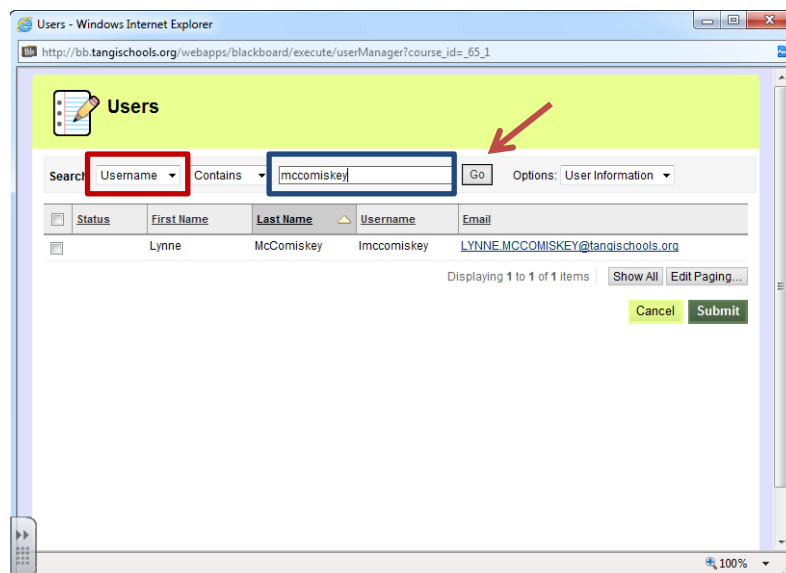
Users - Windows Internet Explorer

http://bb.tangischools.org/webapps/blackboard/execute/userManager?course_id=_65_1

Users

Search Username Contains mccomiskey Go Options: User Information

| | Status | First Name | Last Name | Username | Email |
|---|---|---|---|---|---|
| | | Lynne | McComiskey | lmccomiskey | LYNNE.MCCOMISKEY@tangischools.org |

Displaying 1 to 1 of 1 items Show All Edit Paging...

Cancel Submit

100%